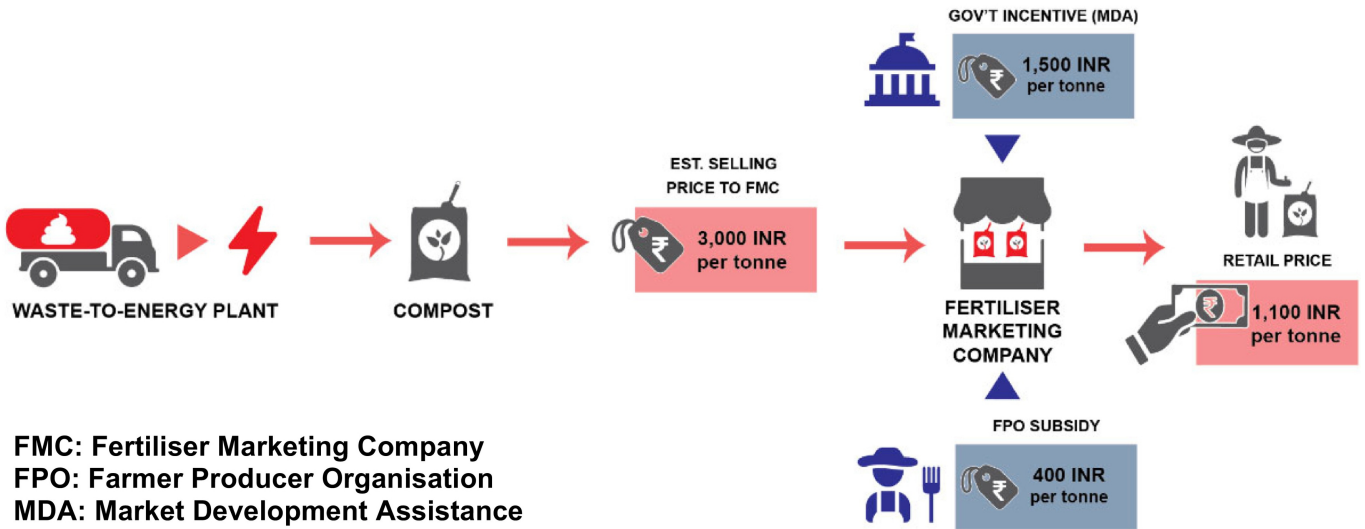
GOV'T INCENTIVE (MDA)

₹ 1,500 INR per tonne

WASTE-TO-ENERGY PLANT

COMPOST

EST. SELLING PRICE TO FMC

₹ 3,000 INR per tonne

FERTILISER MARKETING COMPANY

RETAIL PRICE

₹ 1,100 INR per tonne

FPO SUBSIDY

₹ 400 INR per tonne

FMC: Fertiliser Marketing Company
FPO: Farmer Producer Organisation
MDA: Market Development Assistance